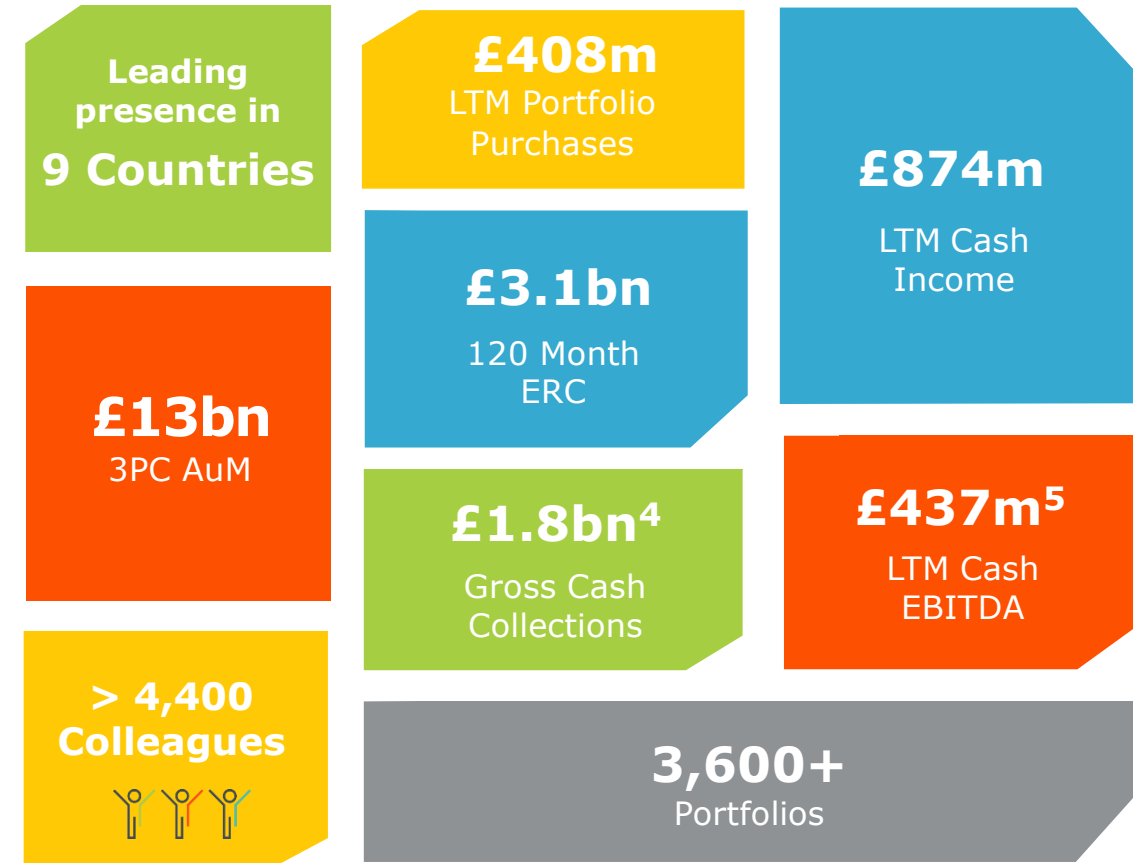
Leading presence in 9 Countries

£408m
LTM Portfolio Purchases

£874m
LTM Cash Income

£3.1bn
120 Month ERC

£13bn
3PC AuM

£1.8bn$^{4}$
Gross Cash Collections

£437m$^{5}$
LTM Cash EBITDA

> 4,400 Colleagues

3,600+
Portfolios